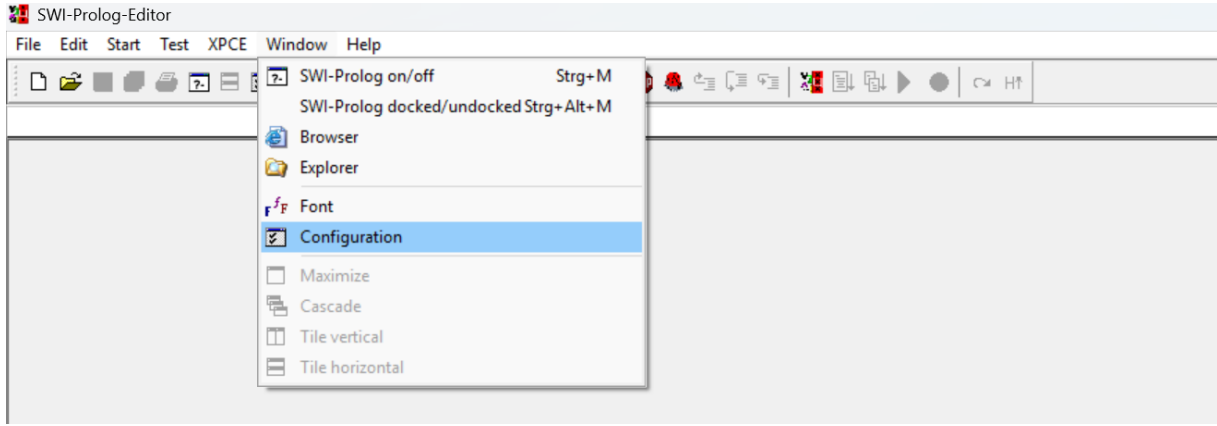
SWI-Prolog-Editor

File Edit Start Test XPCE Window Help

SWI-Prolog on/off Strg+M
SWI-Prolog docked/undocked Strg+Alt+M
Browser
Explorer
Font
Configuration
Maximize
Cascade
Tile vertical
Tile horizontal

H↑